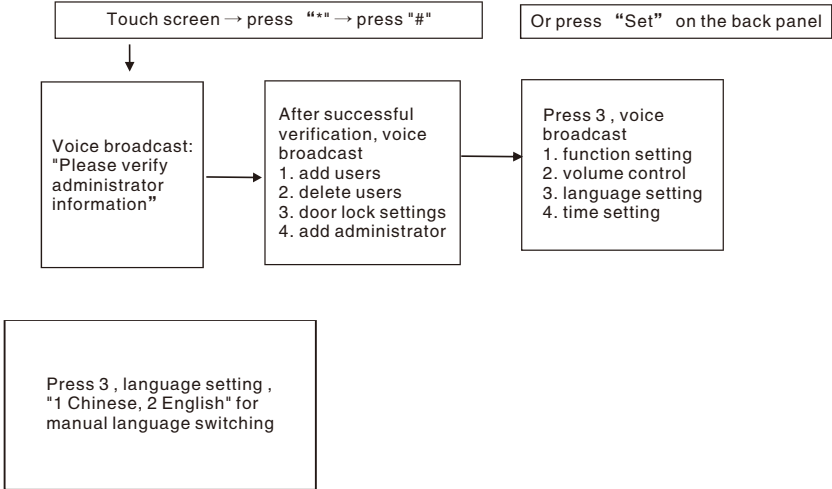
Touch screen → press “*” → press "#"

Or press “Set” on the back panel

Voice broadcast: "Please verify administrator information”

After successful verification, voice broadcast
1. add users
2. delete users
3. door lock settings
4. add administrator

Press 3 , voice broadcast
1. function setting
2. volume control
3. language setting
4. time setting

Press 3 , language setting , "1 Chinese, 2 English" for manual language switching